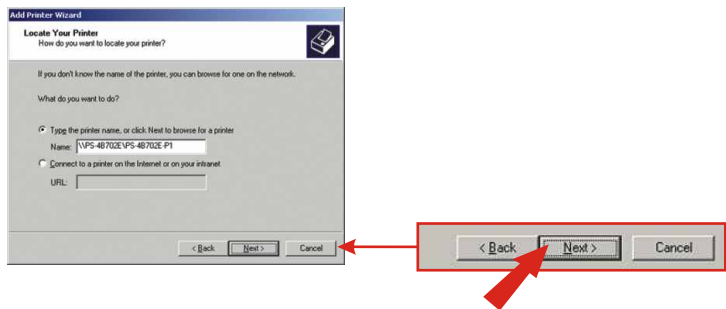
Add Printer Wizard

Locate Your Printer
How do you want to locate your printer?

If you don't know the name of the printer, you can browse for one on the network.

What do you want to do?

Type the printer name, or click Next to browse for a printer

Name: \\PS-4B702E\PS-4B702E-P1

Connect to a printer on the Internet or on your intranet

URL:

< Back Next > Cancel

< Back Next > Cancel